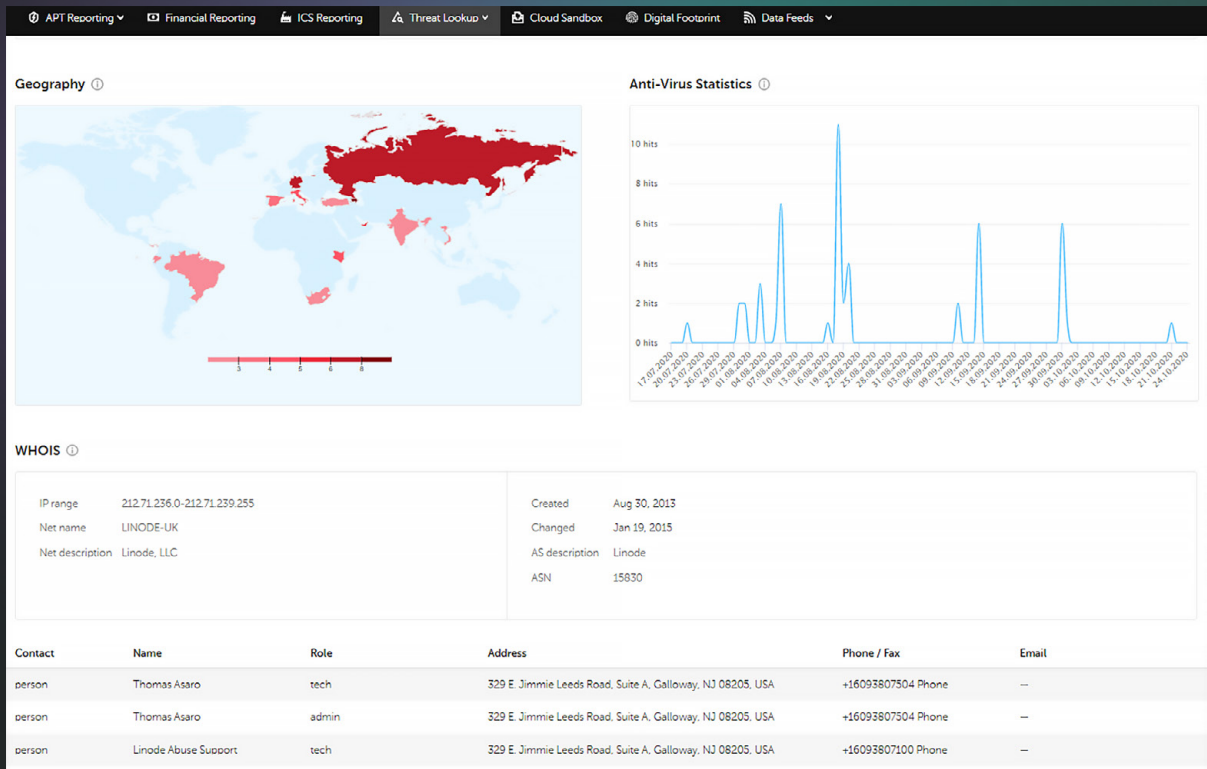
APT Reporting Financial Reporting ICS Reporting Threat Lookup Cloud Sandbox Digital Footprint Data Feeds

Geography

3 4 5 6 8

Anti-Virus Statistics

10 hits
8 hits
6 hits
4 hits
2 hits
0 hits

17.07.2020 20.07.2020 23.07.2020 26.07.2020 29.07.2020 01.08.2020 04.08.2020 07.08.2020 10.08.2020 13.08.2020 16.08.2020 19.08.2020 22.08.2020 25.08.2020 28.08.2020 31.08.2020 03.09.2020 06.09.2020 09.09.2020 12.09.2020 15.09.2020 18.09.2020 21.09.2020 24.09.2020 27.09.2020 30.09.2020 03.10.2020 06.10.2020 09.10.2020 12.10.2020 15.10.2020 18.10.2020 21.10.2020 24.10.2020

WHOIS

IP range 212.71.236.0-212.71.239.255
Net name LINODE-UK
Net description Linode, LLC

Created Aug 30, 2013
Changed Jan 19, 2015
AS description Linode
ASN 15830

| Contact | Name | Role | Address | Phone / Fax | Email |
|---|---|---|---|---|---|
| person | Thomas Asaro | tech | 329 E. Jimmie Leeds Road, Suite A, Galloway, NJ 08205, USA | +16093807504 Phone | — |
| person | Thomas Asaro | admin | 329 E. Jimmie Leeds Road, Suite A, Galloway, NJ 08205, USA | +16093807504 Phone | — |
| person | Linode Abuse Support | tech | 329 E. Jimmie Leeds Road, Suite A, Galloway, NJ 08205, USA | +16093807100 Phone | — |